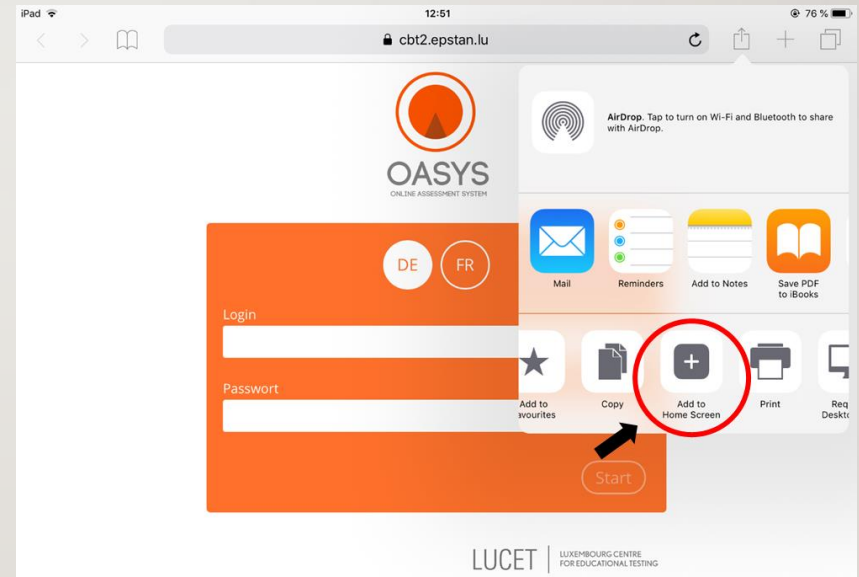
iPad
12:51
76 %
cbt2.epstan.lu

OASYS
ONLINE ASSESSMENT SYSTEM

DE
FR

Login

Passwort

Start

AirDrop. Tap to turn on Wi-Fi and Bluetooth to share with AirDrop.

Mail
Reminders
Add to Notes
Save PDF to iBooks

Add to avourites
Copy
Add to Home Screen
Print
Req Deskto

LUCET
LUXEMBOURG CENTRE FOR EDUCATIONAL TESTING